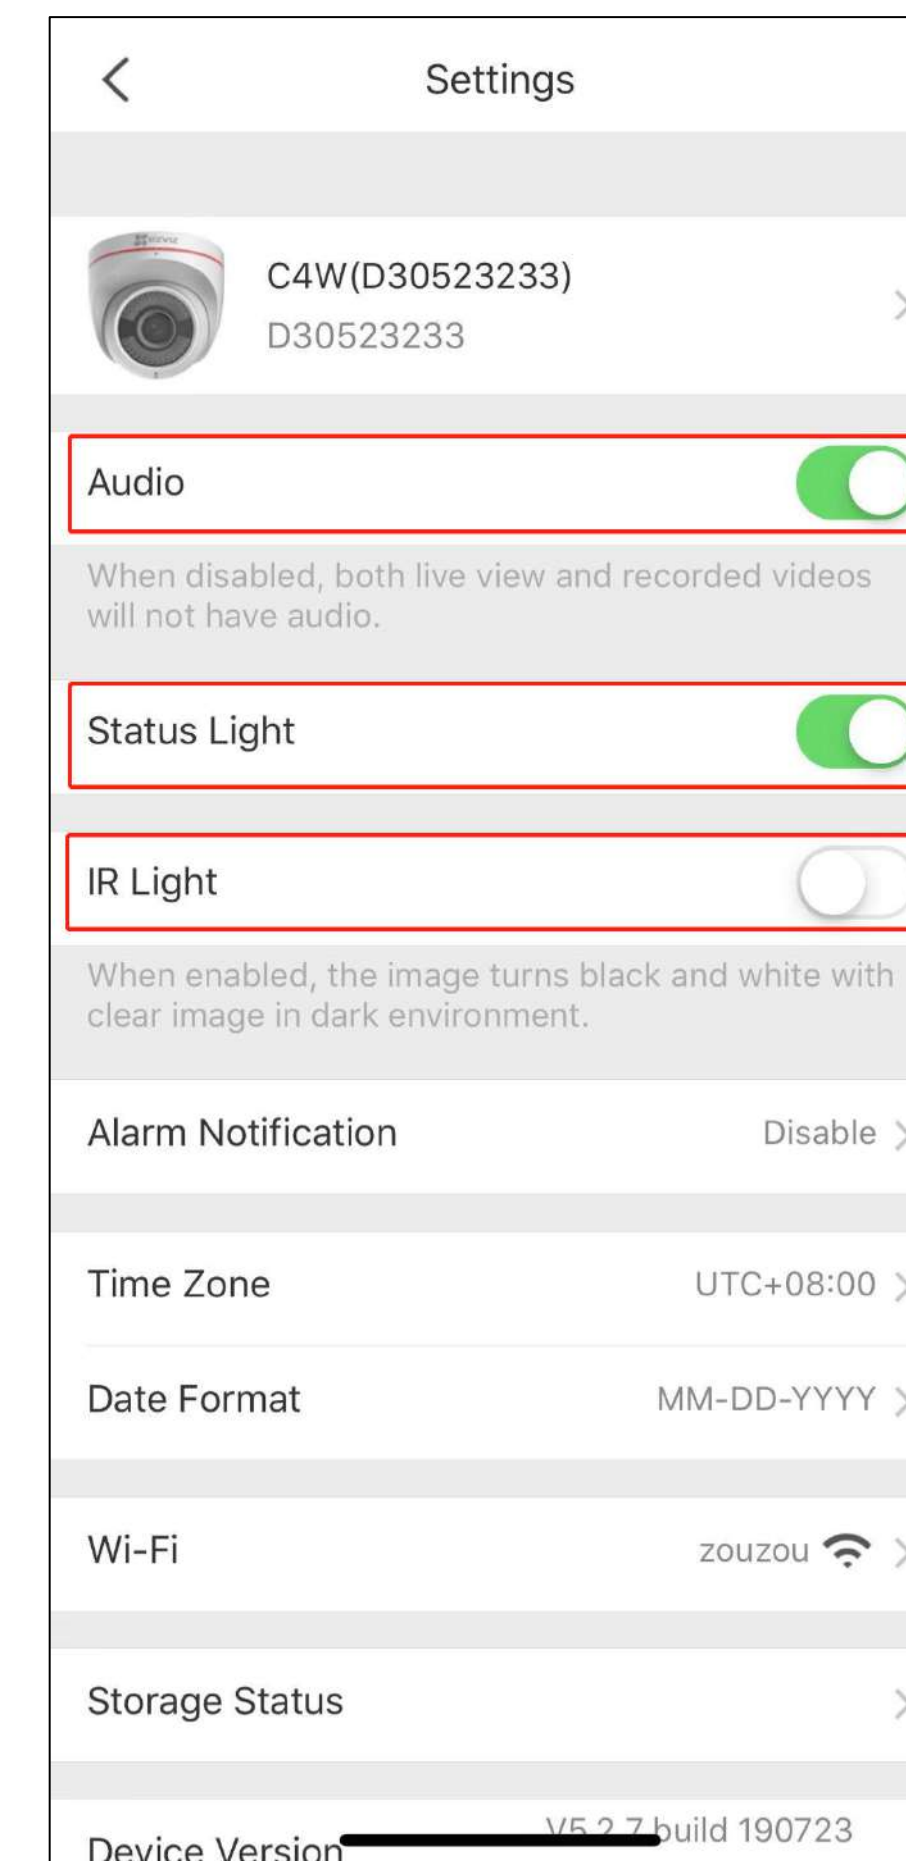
Settings

C4W(D30523233)
D30523233

Audio

When disabled, both live view and recorded videos will not have audio.

Status Light

IR Light

When enabled, the image turns black and white with clear image in dark environment.

Alarm Notification
Disable

Time Zone
UTC+08:00

Date Format
MM-DD-YYYY

Wi-Fi
zouzou

Storage Status

Device Version
V5.2.7 build 190723